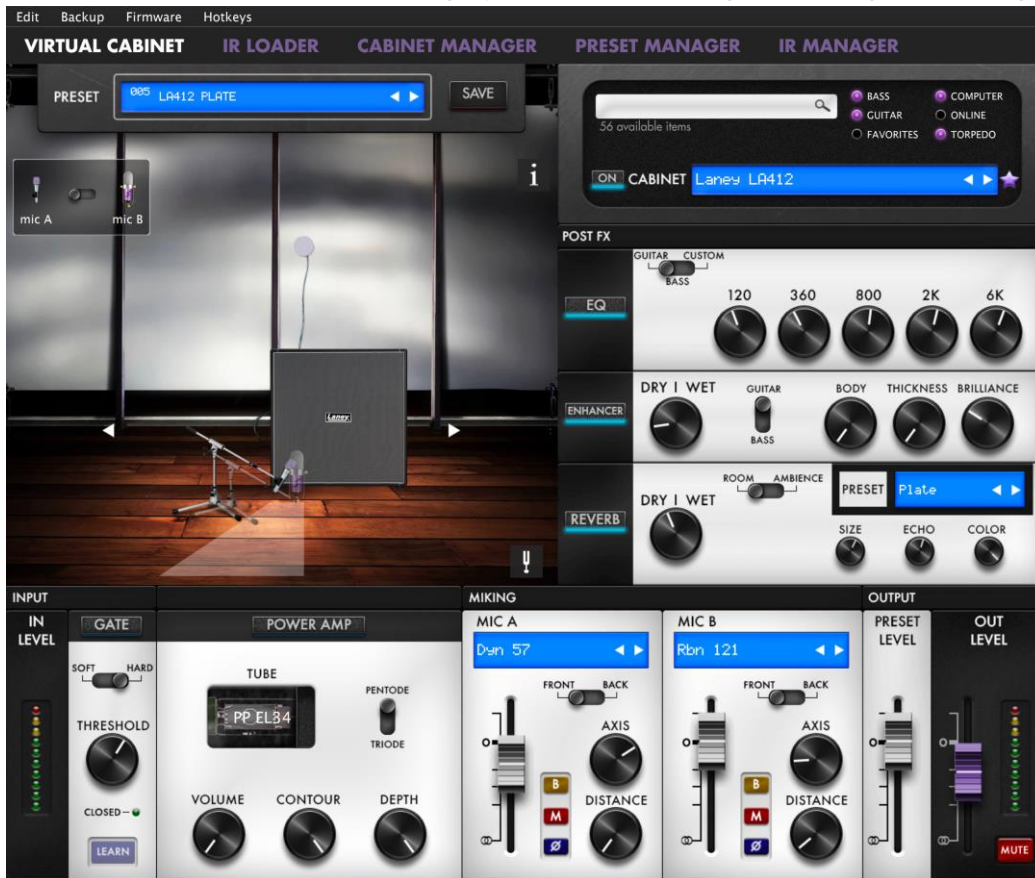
Edit Backup Firmware Hotkeys

VIRTUAL CABINET IR LOADER CABINET MANAGER PRESET MANAGER IR MANAGER

PRESET 005 LA412 PLATE SAVE

mic A mic B

i

56 available items

BASS GUITAR FAVORITES COMPUTER ONLINE TORPEDO

ON CABINET Laney LA412

Laney

POST FX

GUITAR CUSTOM BASS

EQ

120 360 800 2K 6K

ENHANCER

DRY I WET

GUITAR BASS

BODY THICKNESS BRILLIANCE

REVERB

DRY I WET

ROOM AMBIENCE

PRESET Plate

SIZE ECHO COLOR

INPUT

IN LEVEL

GATE

SOFT HARD

THRESHOLD

CLOSED

LEARN

POWER AMP

TUBE

PP EL34

PENTODE TRIODE

VOLUME CONTOUR DEPTH

MIKING

MIC A

Dyn 57

FRONT BACK

AXIS

DISTANCE

B M Ø

MIC B

Rbn 121

FRONT BACK

AXIS

DISTANCE

B M Ø

OUTPUT

PRESET LEVEL

OUT LEVEL

MUTE